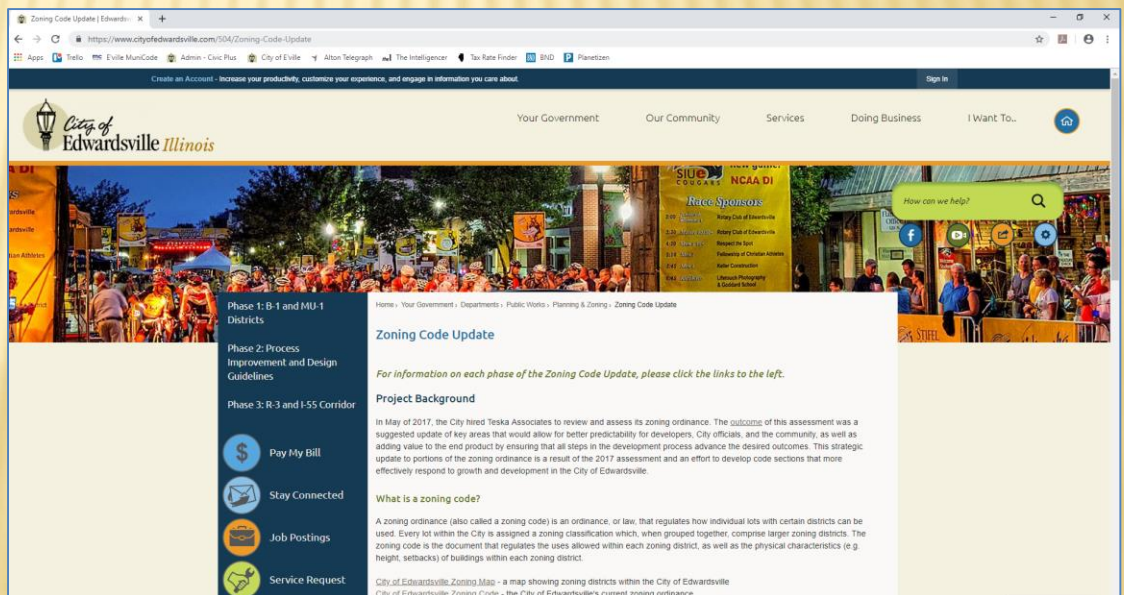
Zoning Code Update | Edwardsv ×
https://www.cityofedwardsville.com/504/Zoning-Code-Update
Apps Trello E'ville MuniCode Admin - Civic Plus City of E'ville Alton Telegraph The Intelligencer Tax Rate Finder BND Planetizen

Create an Account - Increase your productivity, customize your experience, and engage in information you care about. Sign In

City of Edwardsville Illinois

Your Government Our Community Services Doing Business I Want To...

How can we help?

SIUE COUGARS NCAA DI
Race Sponsors

Phase 1: B-1 and MU-1 Districts

Phase 2: Process Improvement and Design Guidelines

Phase 3: R-3 and I-55 Corridor

Pay My Bill

Stay Connected

Job Postings

Service Request

Home › Your Government › Departments › Public Works › Planning & Zoning › Zoning Code Update

Zoning Code Update

For information on each phase of the Zoning Code Update, please click the links to the left.

Project Background

In May of 2017, the City hired Teska Associates to review and assess its zoning ordinance. The outcome of this assessment was a suggested update of key areas that would allow for better predictability for developers, City officials, and the community, as well as adding value to the end product by ensuring that all steps in the development process advance the desired outcomes. This strategic update to portions of the zoning ordinance is a result of the 2017 assessment and an effort to develop code sections that more effectively respond to growth and development in the City of Edwardsville.

What is a zoning code?

A zoning ordinance (also called a zoning code) is an ordinance, or law, that regulates how individual lots with certain districts can be used. Every lot within the City is assigned a zoning classification which, when grouped together, comprise larger zoning districts. The zoning code is the document that regulates the uses allowed within each zoning district, as well as the physical characteristics (e.g. height, setbacks) of buildings within each zoning district.

City of Edwardsville Zoning Map - a map showing zoning districts within the City of Edwardsville
City of Edwardsville Zoning Code - the City of Edwardsville's current zoning ordinance